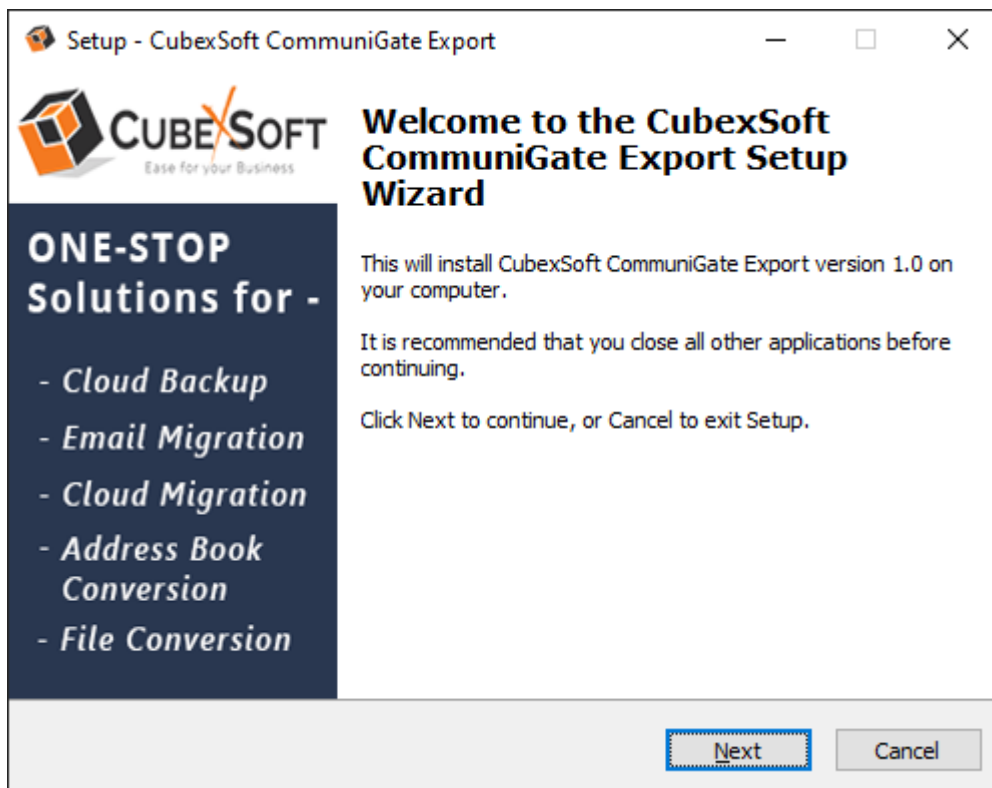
Setup - CubexSoft CommuniGate Export

CUBEXSOFT
Ease for your Business

ONE-STOP Solutions for -

- Cloud Backup
- Email Migration
- Cloud Migration
- Address Book Conversion
- File Conversion

Welcome to the CubexSoft CommuniGate Export Setup Wizard

This will install CubexSoft CommuniGate Export version 1.0 on your computer.

It is recommended that you close all other applications before continuing.

Click Next to continue, or Cancel to exit Setup.

Next

Cancel